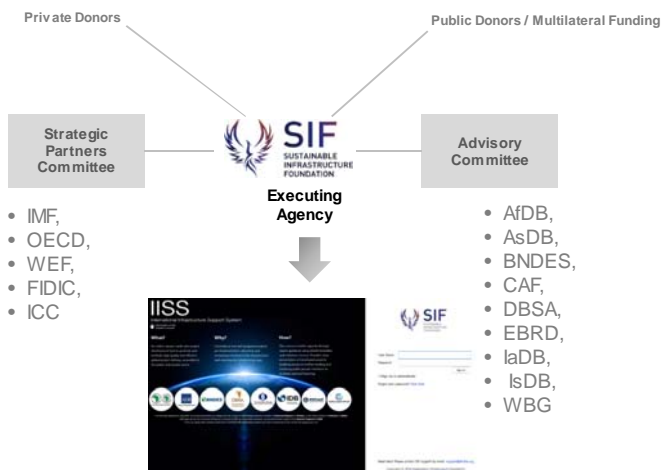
Private Donors

Public Donors / Multilateral Funding

Strategic Partners Committee

SIF
SUSTAINABLE INFRASTRUCTURE FOUNDATION

Executing Agency

Advisory Committee

- IMF,
- OECD,
- WEF,
- FIDIC,
- ICC

- AfDB,
- AsDB,
- BNDES,
- CAF,
- DBSA,
- EBRD,
- IaDB,
- IsDB,
- WBG

IISS
International Infrastructure Support System

What? Why? How?

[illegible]

SIF
SUSTAINABLE INFRASTRUCTURE FOUNDATION

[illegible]